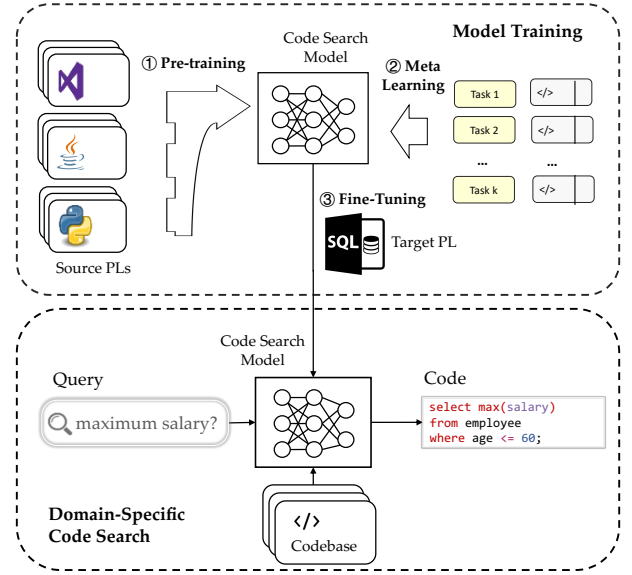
Model Training

① Pre-training

Code Search Model

② Meta Learning

Task 1 </>
Task 2 </>
... ...
Task k </>

③ Fine-Tuning

SQL Target PL

Source PLs

Code Search Model

Query

maximum salary?

Code

select max(salary)
from employee
where age <= 60;

</>
Codebase

Domain-Specific Code Search